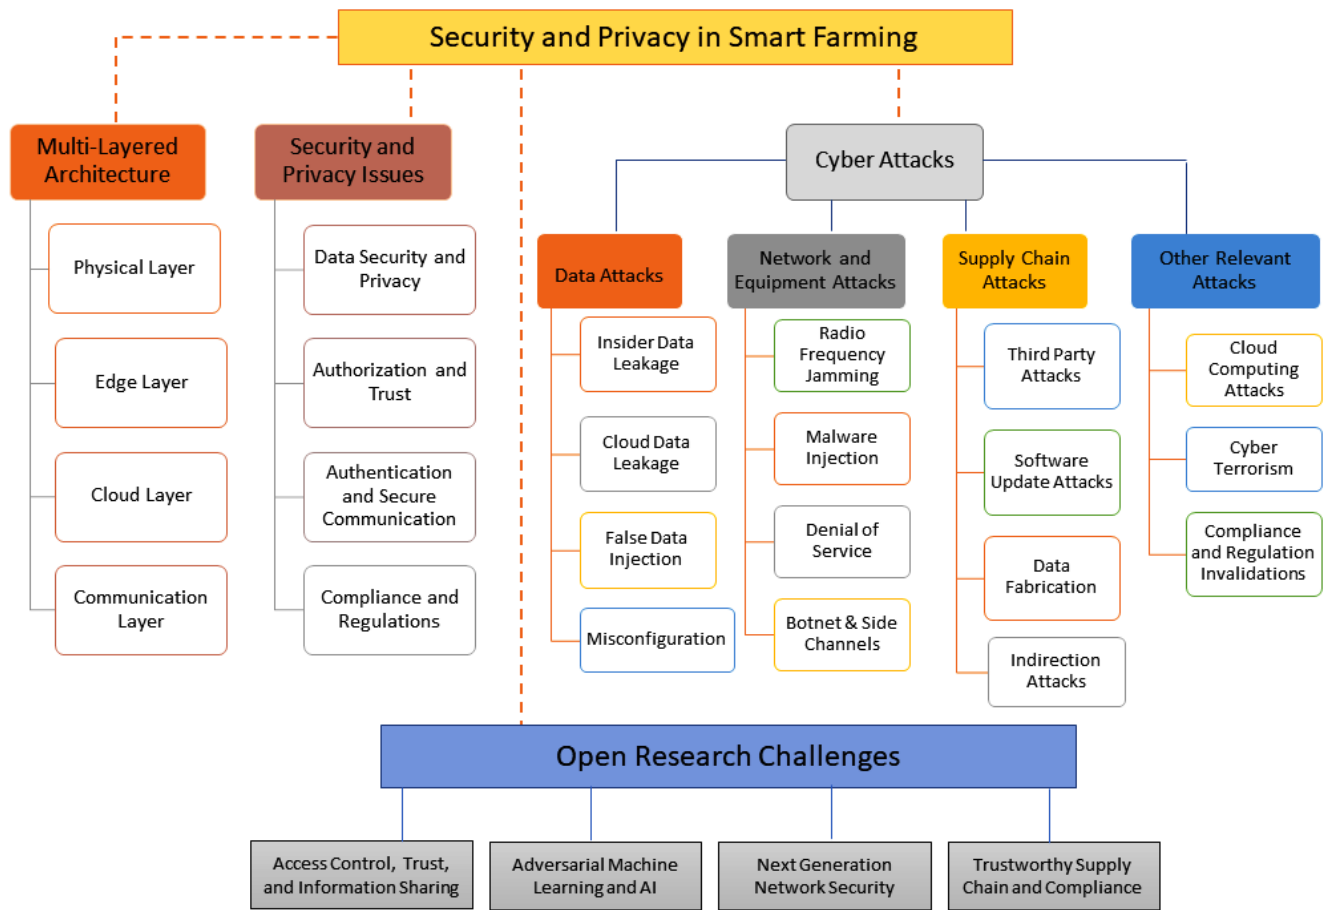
Security and Privacy in Smart Farming

Multi-Layered Architecture

Physical Layer

Edge Layer

Cloud Layer

Communication Layer

Security and Privacy Issues

Data Security and Privacy

Authorization and Trust

Authentication and Secure Communication

Compliance and Regulations

Cyber Attacks

Data Attacks

Insider Data Leakage

Cloud Data Leakage

False Data Injection

Misconfiguration

Network and Equipment Attacks

Radio Frequency Jamming

Malware Injection

Denial of Service

Botnet & Side Channels

Supply Chain Attacks

Third Party Attacks

Software Update Attacks

Data Fabrication

Indirection Attacks

Other Relevant Attacks

Cloud Computing Attacks

Cyber Terrorism

Compliance and Regulation Invalidations

Open Research Challenges

Access Control, Trust, and Information Sharing

Adversarial Machine Learning and AI

Next Generation Network Security

Trustworthy Supply Chain and Compliance